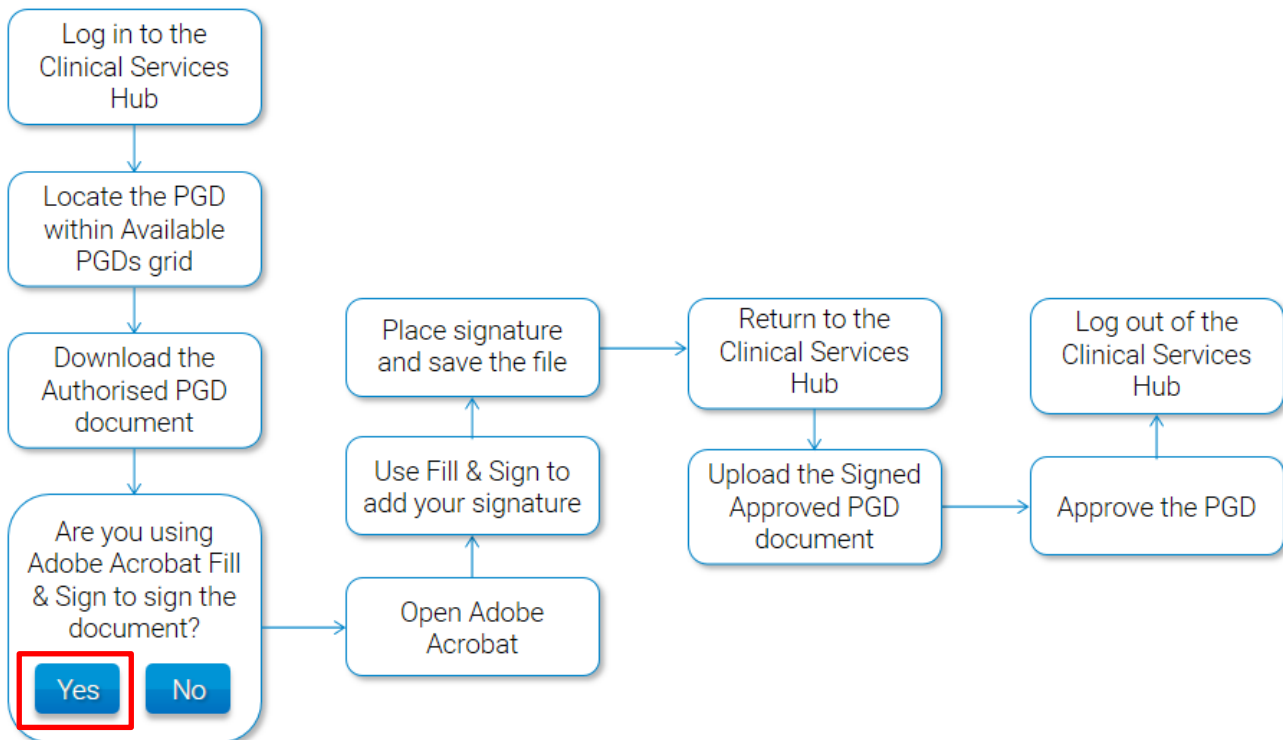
Log in to the Clinical Services Hub

Locate the PGD within Available PGDs grid

Download the Authorised PGD document

Are you using Adobe Acrobat Fill & Sign to sign the document?

Yes

No

Open Adobe Acrobat

Use Fill & Sign to add your signature

Place signature and save the file

Return to the Clinical Services Hub

Upload the Signed Approved PGD document

Approve the PGD

Log out of the Clinical Services Hub